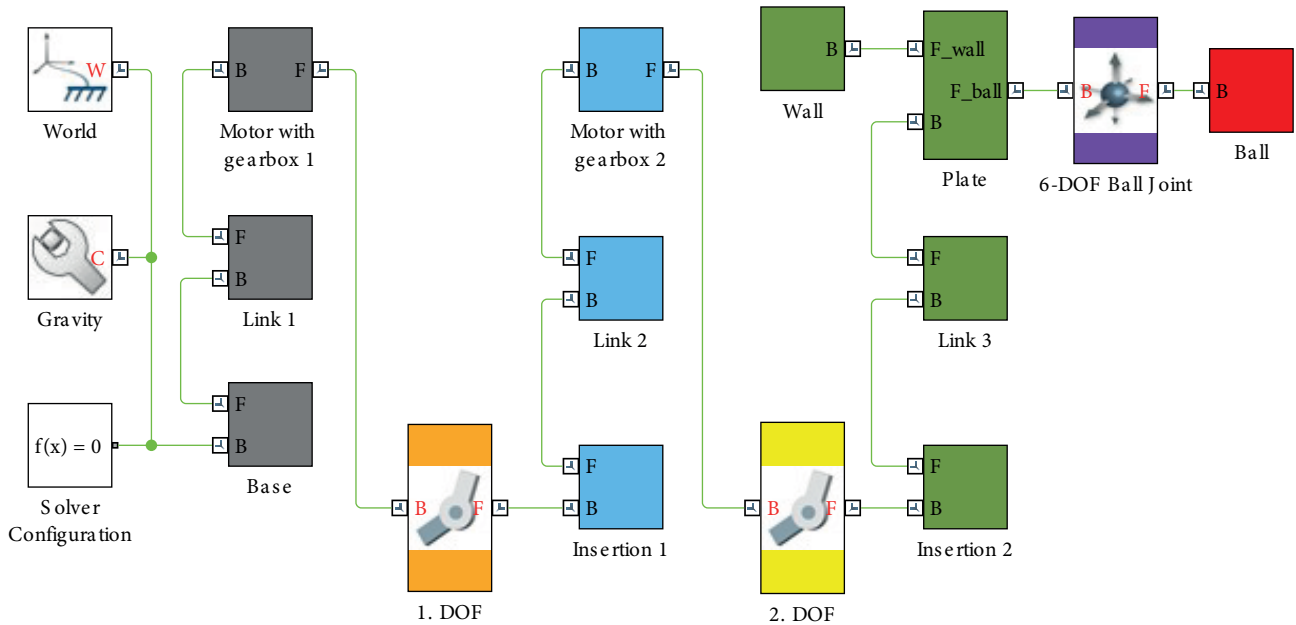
W
World

C
Gravity

f(x) = 0
Solver Configuration

B F
Motor with gearbox 1

F
B
Link 1

F
B
Base

B F
1. DOF

B F
Motor with gearbox 2

F
B
Link 2

F
B
Insertion 1

B F
2. DOF

B
Wall

F_wall
F_ball
B
Plate

F
B
Link 3

F
B
Insertion 2

B F
6-DOF Ball Joint

B
Ball